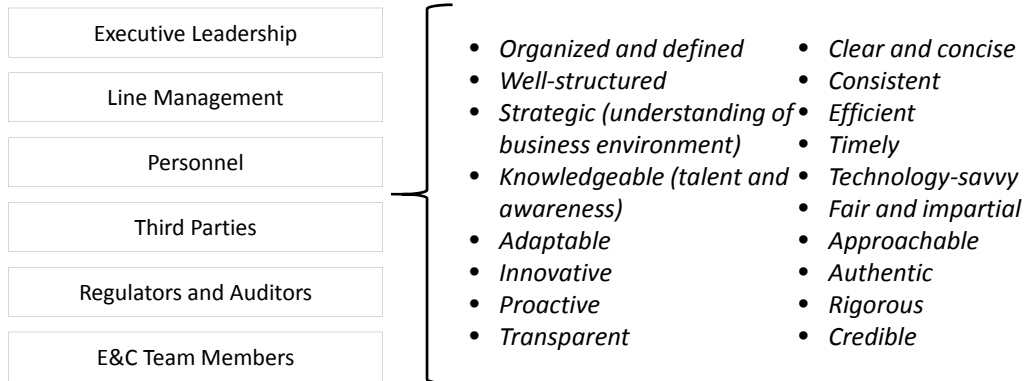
Executive Leadership

Line Management

Personnel

Third Parties

Regulators and Auditors

E&C Team Members

- Organized and defined
- Well-structured
- Strategic (understanding of business environment)
- Knowledgeable (talent and awareness)
- Adaptable
- Innovative
- Proactive
- Transparent

- Clear and concise
- Consistent
- Efficient
- Timely
- Technology-savvy
- Fair and impartial
- Approachable
- Authentic
- Rigorous
- Credible